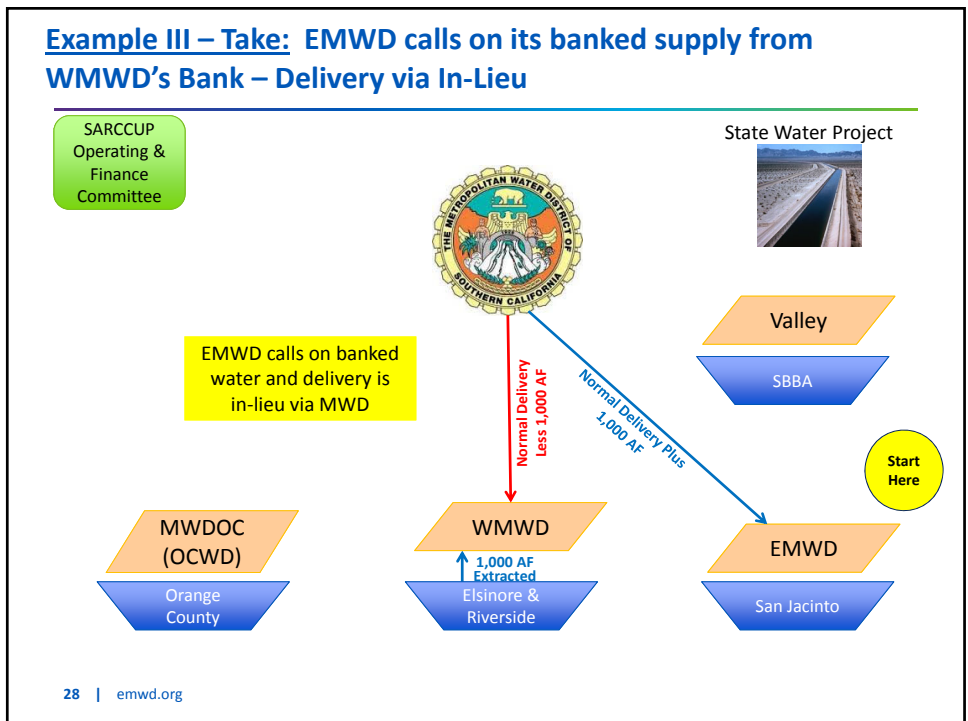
Example III – Take: EMWD calls on its banked supply from WMWD's Bank – Delivery via In-Lieu

SARCCUP Operating & Finance Committee

State Water Project

THE METROPOLITAN WATER DISTRICT OF SOUTHERN CALIFORNIA

Valley

SBBA

EMWD calls on banked water and delivery is in-lieu via MWD

Normal Delivery Less 1,000 AF

Normal Delivery Plus 1,000 AF

Start Here

MWDOC (OCWD)

Orange County

WMWD

1,000 AF Extracted

Elsinore & Riverside

EMWD

San Jacinto

28 | emwd.org